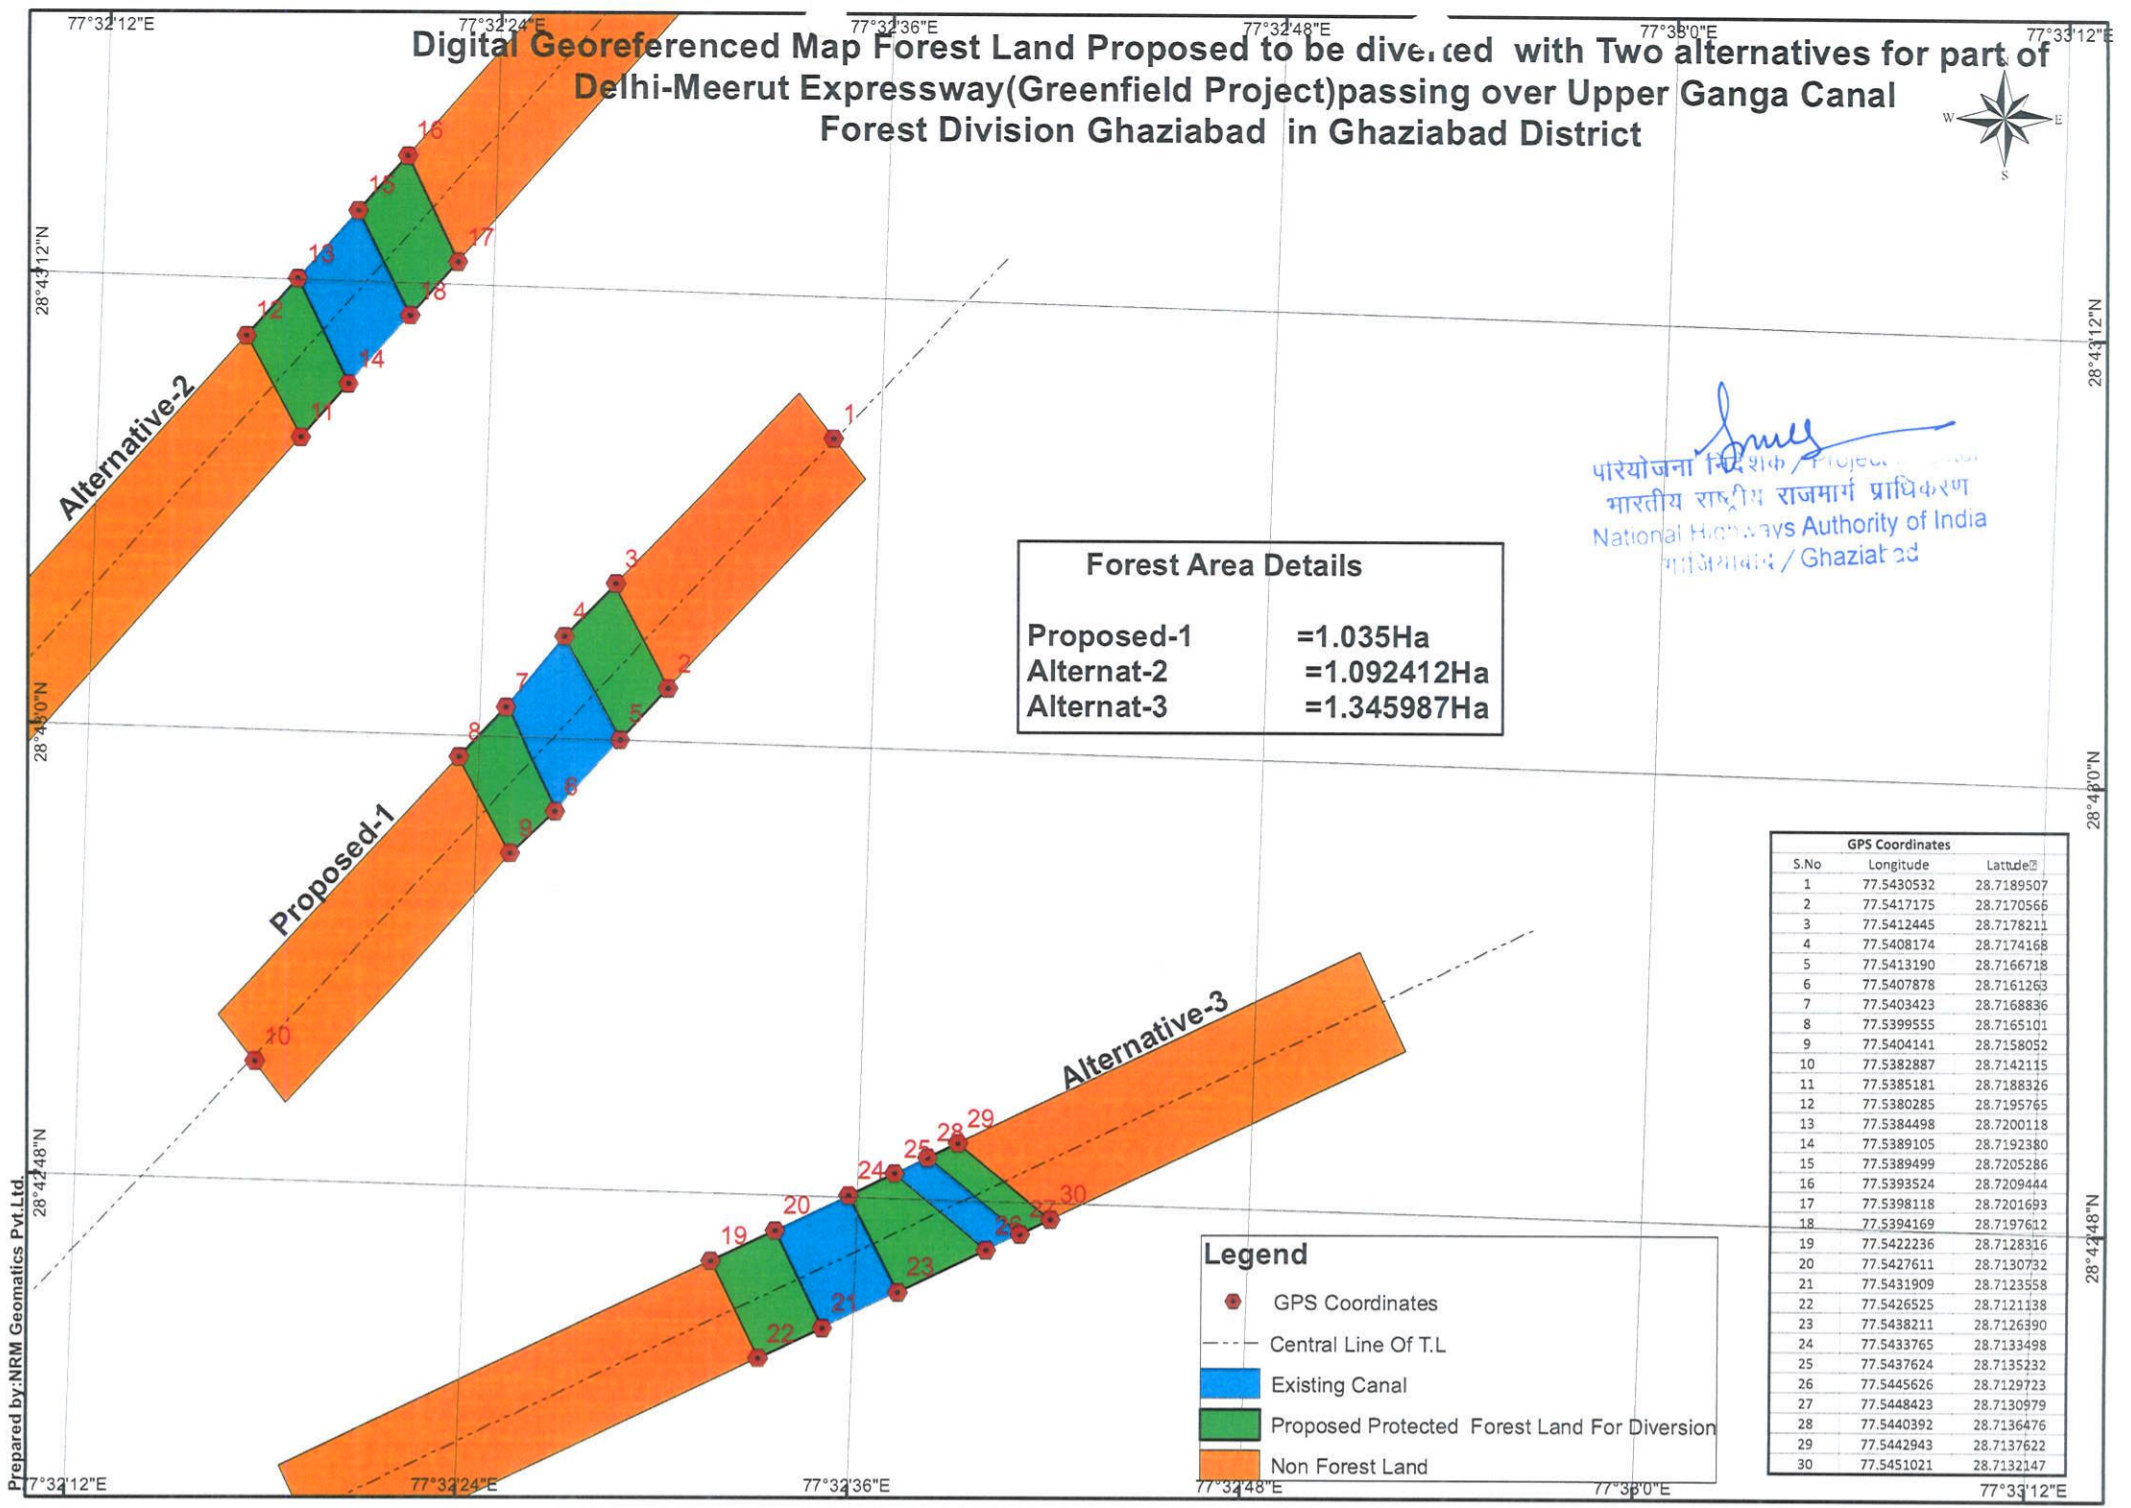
77°32'12"E 77°32'24"E 77°32'36"E 77°32'48"E 77°33'0"E 77°33'12"E

Digital Georeferenced Map Forest Land Proposed to be diverted with Two alternatives for part of Delhi-Meerut Expressway(Greenfield Project)passing over Upper Ganga Canal Forest Division Ghaziabad in Ghaziabad District

W E S

28°43'12"N
28°43'0"N
28°42'48"N

Alternative-2
Proposed-1
Alternative-3

16 15 17 13 18 12 14 11 1 3 4 2 7 5 8 6 9 10 29 28 25 24 30 20 27 26 19 23 21 22

परियोजना निदेशक / Project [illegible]
भारतीय राष्ट्रीय राजमार्ग प्राधिकरण
National Highways Authority of India
गाजियाबाद / Ghaziabad

Forest Area Details

Proposed-1 =1.035Ha
Alternat-2 =1.092412Ha
Alternat-3 =1.345987Ha

GPS Coordinates

| S.No | Longitude | Lattude |
|---|---|---|
| 1 | 77.5430532 | 28.7189507 |
| 2 | 77.5417175 | 28.7170566 |
| 3 | 77.5412445 | 28.7178211 |
| 4 | 77.5408174 | 28.7174168 |
| 5 | 77.5413190 | 28.7166718 |
| 6 | 77.5407878 | 28.7161263 |
| 7 | 77.5403423 | 28.7168836 |
| 8 | 77.5399555 | 28.7165101 |
| 9 | 77.5404141 | 28.7158052 |
| 10 | 77.5382887 | 28.7142115 |
| 11 | 77.5385181 | 28.7188326 |
| 12 | 77.5380285 | 28.7195765 |
| 13 | 77.5384498 | 28.7200118 |
| 14 | 77.5389105 | 28.7192380 |
| 15 | 77.5389499 | 28.7205286 |
| 16 | 77.5393524 | 28.7209444 |
| 17 | 77.5398118 | 28.7201693 |
| 18 | 77.5394169 | 28.7197612 |
| 19 | 77.5422236 | 28.7128316 |
| 20 | 77.5427611 | 28.7130732 |
| 21 | 77.5431909 | 28.7123558 |
| 22 | 77.5426525 | 28.7121138 |
| 23 | 77.5438211 | 28.7126390 |
| 24 | 77.5433765 | 28.7133498 |
| 25 | 77.5437624 | 28.7135232 |
| 26 | 77.5445626 | 28.7129723 |
| 27 | 77.5448423 | 28.7130979 |
| 28 | 77.5440392 | 28.7136476 |
| 29 | 77.5442943 | 28.7137622 |
| 30 | 77.5451021 | 28.7132147 |

Legend
GPS Coordinates
Central Line Of T.L
Existing Canal
Proposed Protected Forest Land For Diversion
Non Forest Land

Prepared by:NRM Geomatics Pvt.Ltd.